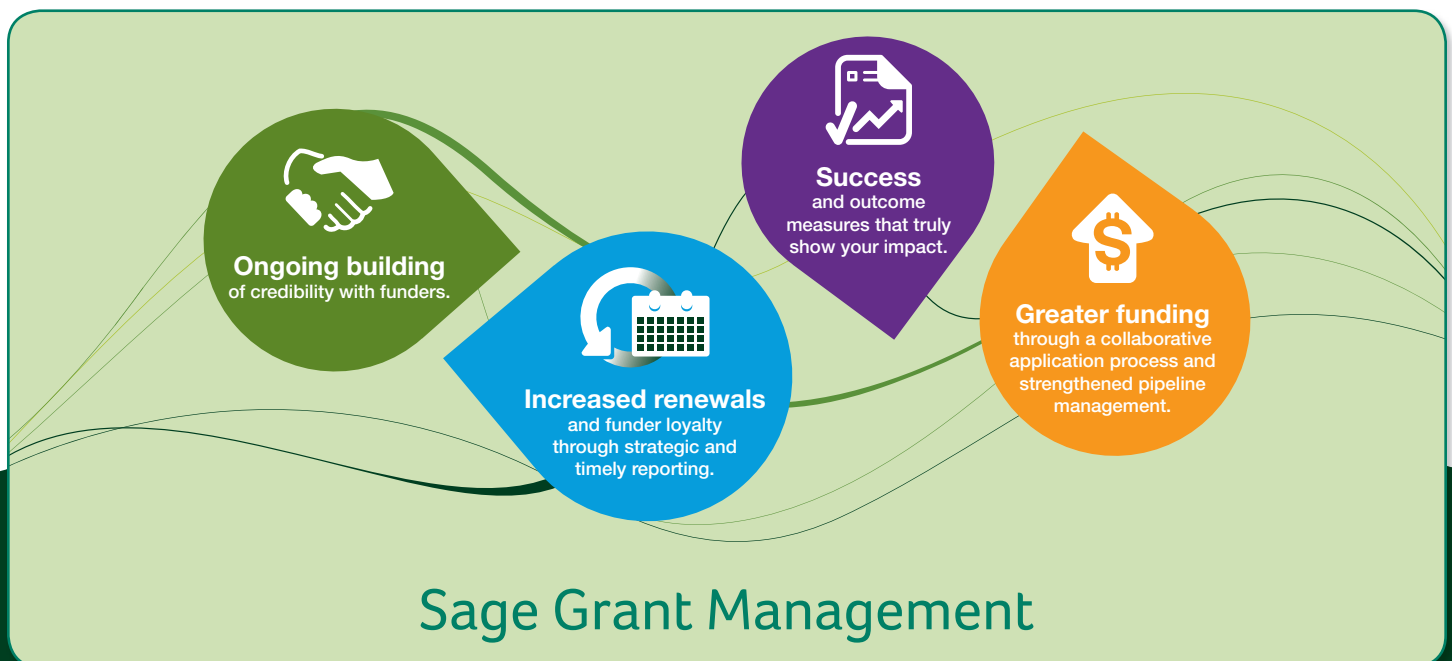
**Ongoing building** of credibility with funders.

**Increased renewals** and funder loyalty through strategic and timely reporting.

**Success** and outcome measures that truly show your impact.

$

**Greater funding** through a collaborative application process and strengthened pipeline management.

Sage Grant Management